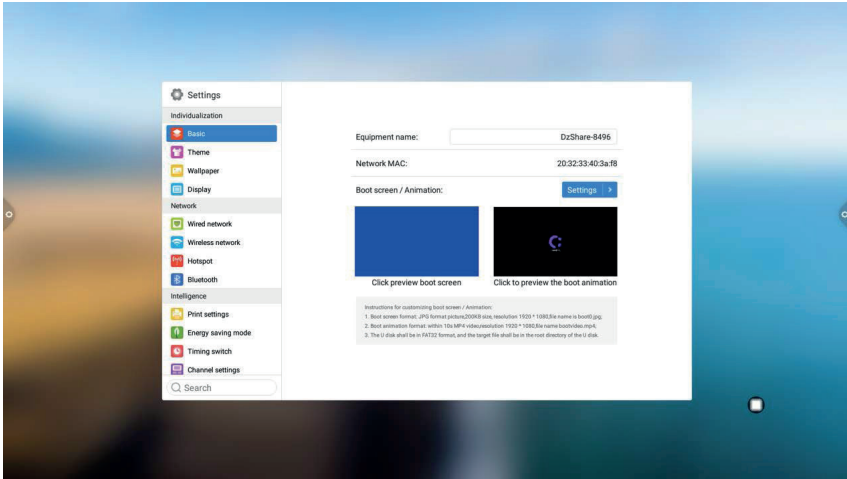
Settings

Individualization

Basic

Theme

Wallpaper

Display

Network

Wired network

Wireless network

Hotspot

Bluetooth

Intelligence

Print settings

Energy saving mode

Timing switch

Channel settings

Search

Equipment name: DzShare-8496

Network MAC: 20:32:33:40:3a:f8

Boot screen / Animation: Settings

Click preview boot screen

Click to preview the boot animation

Instructions for customizing boot screen / Animation:
1. Boot screen format: JPG format picture,200KB size, resolution 1920 * 1080,file name is boot0.jpg;
2. Boot animation format: within 10s MP4 video,resolution 1920 * 1080,file name bootvideo.mp4;
3. The U disk shall be in FAT32 format, and the target file shall be in the root directory of the U disk.